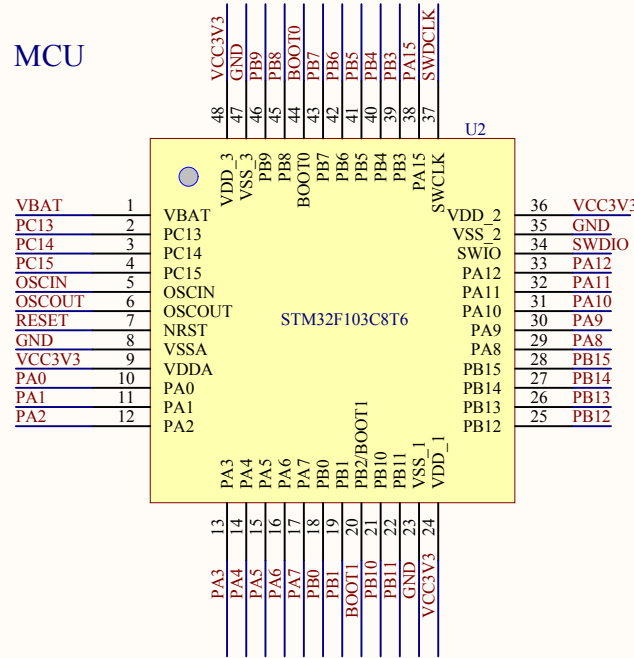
MCU

VCC3V3 GND PB9 PB8 BOOT0 PB7 PB6 PB5 PB4 PB3 PA15 SWDCLK

48 47 46 45 44 43 42 41 40 39 38 37

U2

VDD_3 VSS_3 PB9 PB8 BOOT0 PB7 PB6 PB5 PB4 PB3 PA15 SWCLK

| Net | Pin | Name |
|---|---|---|
| VBAT | 1 | VBAT |
| PC13 | 2 | PC13 |
| PC14 | 3 | PC14 |
| PC15 | 4 | PC15 |
| OSCIN | 5 | OSCIN |
| OSCOUT | 6 | OSCOUT |
| RESET | 7 | NRST |
| GND | 8 | VSSA |
| VCC3V3 | 9 | VDDA |
| PA0 | 10 | PA0 |
| PA1 | 11 | PA1 |
| PA2 | 12 | PA2 |

STM32F103C8T6

| Name | Pin | Net |
|---|---|---|
| VDD_2 | 36 | VCC3V3 |
| VSS_2 | 35 | GND |
| SWIO | 34 | SWDIO |
| PA12 | 33 | PA12 |
| PA11 | 32 | PA11 |
| PA10 | 31 | PA10 |
| PA9 | 30 | PA9 |
| PA8 | 29 | PA8 |
| PB15 | 28 | PB15 |
| PB14 | 27 | PB14 |
| PB13 | 26 | PB13 |
| PB12 | 25 | PB12 |

PA3 PA4 PA5 PA6 PA7 PB0 PB1 PB2/BOOT1 PB10 PB11 VSS_1 VDD_1

13 14 15 16 17 18 19 20 21 22 23 24

PA3 PA4 PA5 PA6 PA7 PB0 PB1 BOOT1 PB10 PB11 GND VCC3V3